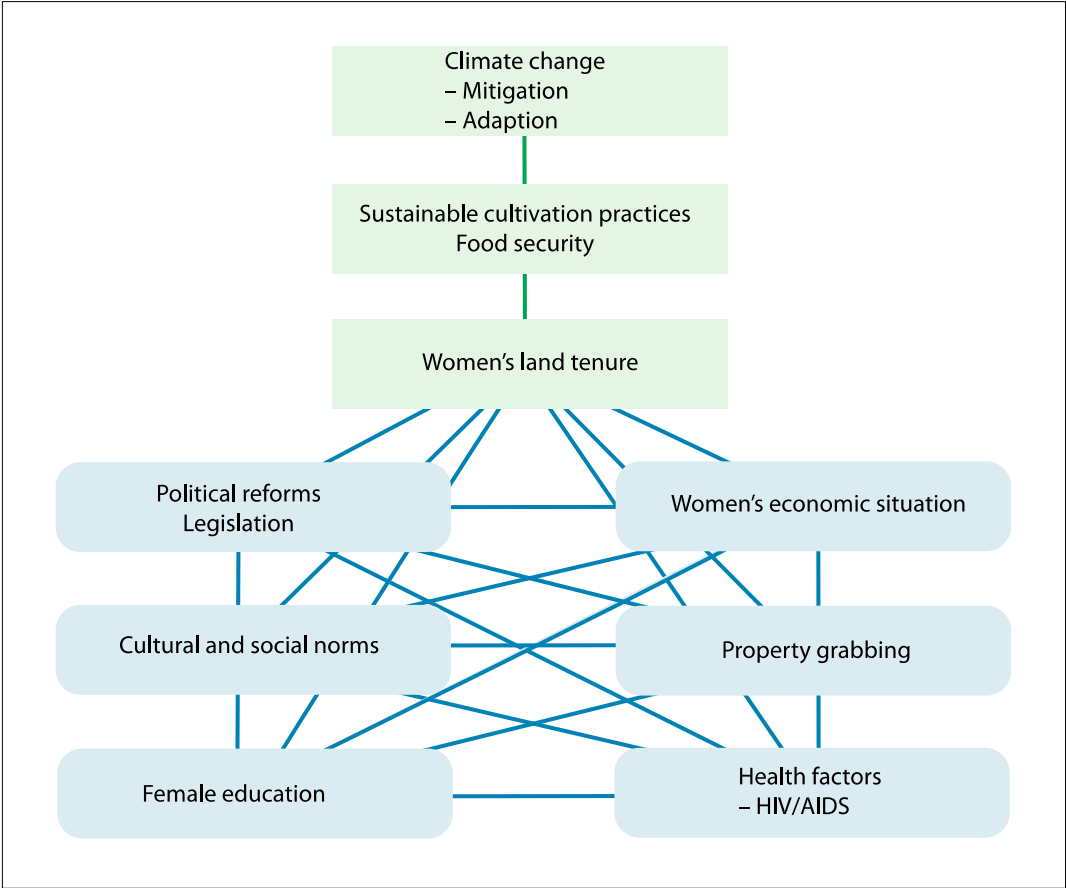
Climate change
– Mitigation
– Adaption

Sustainable cultivation practices
Food security

Women’s land tenure

Political reforms
Legislation

Women’s economic situation

Cultural and social norms

Property grabbing

Female education

Health factors
– HIV/AIDS